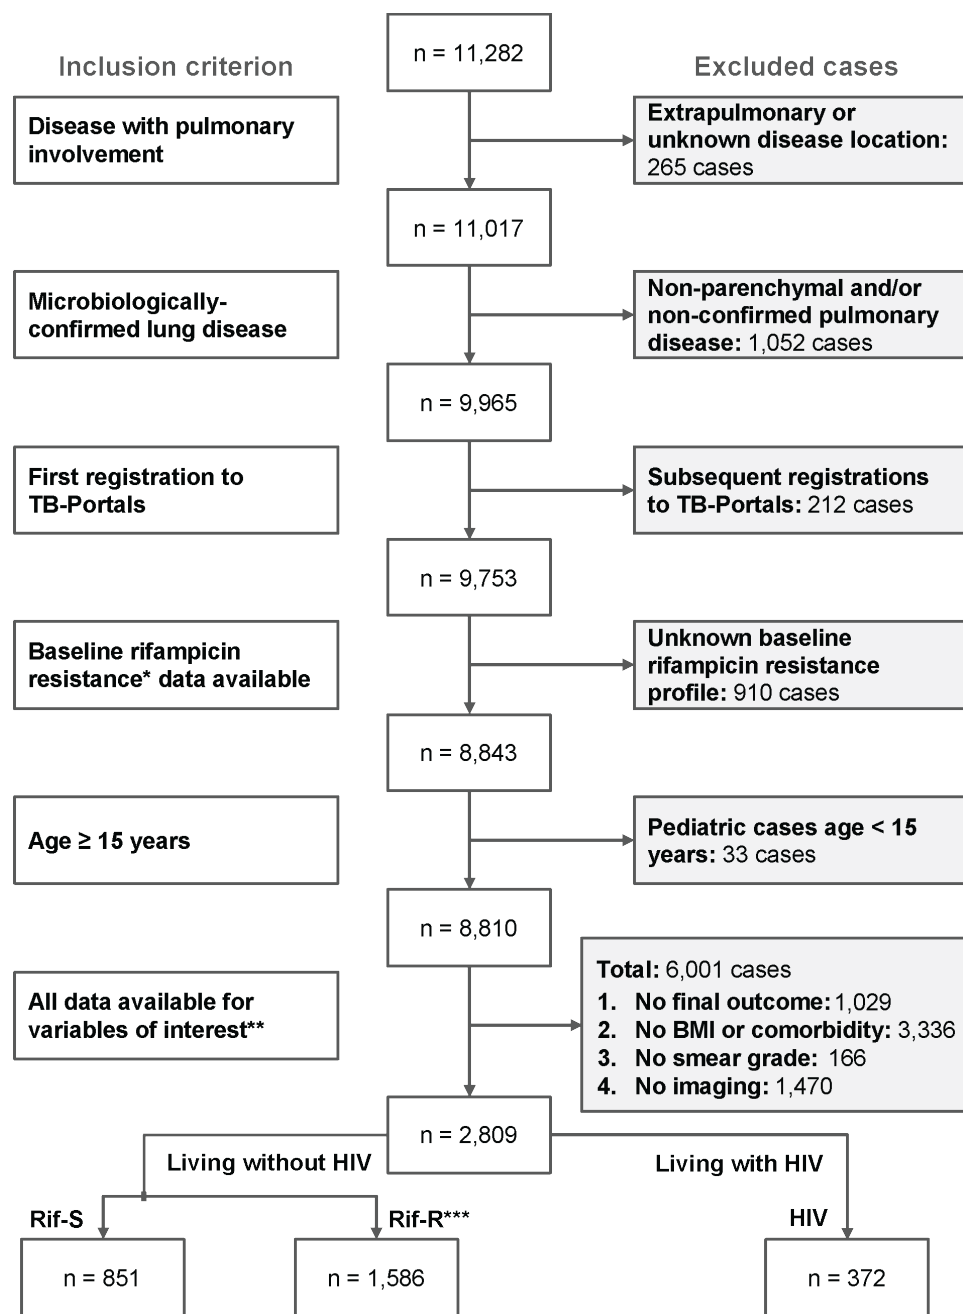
Inclusion criterion

n = 11,282

Excluded cases

Disease with pulmonary involvement

Extrapulmonary or unknown disease location: 265 cases

n = 11,017

Microbiologically-confirmed lung disease

Non-parenchymal and/or non-confirmed pulmonary disease: 1,052 cases

n = 9,965

First registration to TB-Portals

Subsequent registrations to TB-Portals: 212 cases

n = 9,753

Baseline rifampicin resistance* data available

Unknown baseline rifampicin resistance profile: 910 cases

n = 8,843

Age ≥ 15 years

Pediatric cases age < 15 years: 33 cases

n = 8,810

All data available for variables of interest**

Total: 6,001 cases
1. No final outcome: 1,029
2. No BMI or comorbidity: 3,336
3. No smear grade: 166
4. No imaging: 1,470

n = 2,809

Living without HIV

Living with HIV

Rif-S

Rif-R***

HIV

n = 851

n = 1,586

n = 372